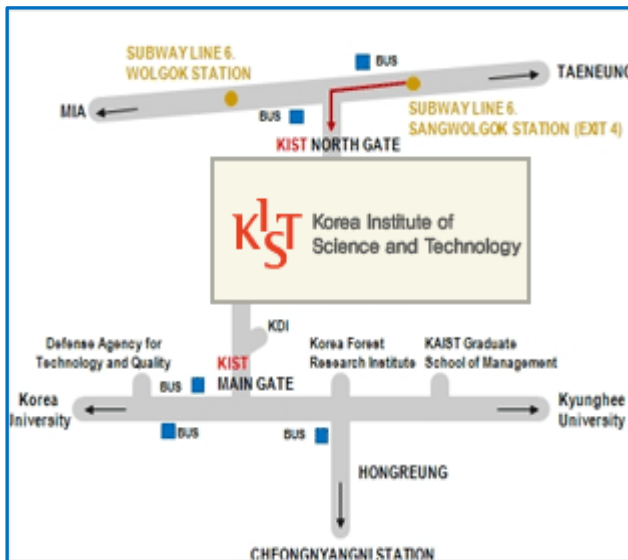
SUBWAY LINE 6.
WOLGOK STATION

BUS

TAENEUNG

MIA

BUS

SUBWAY LINE 6.
SANGWOLGOK STATION (EXIT 4)

KIST NORTH GATE

KIST Korea Institute of Science and Technology

KDI

Defense Agency for Technology and Quality

Korea Forest Research Institute

KAIST Graduate School of Management

KIST MAIN GATE

BUS

Korea University

Kyunghee University

BUS

BUS

HONGREUNG

CHEONGNYANGNI STATION